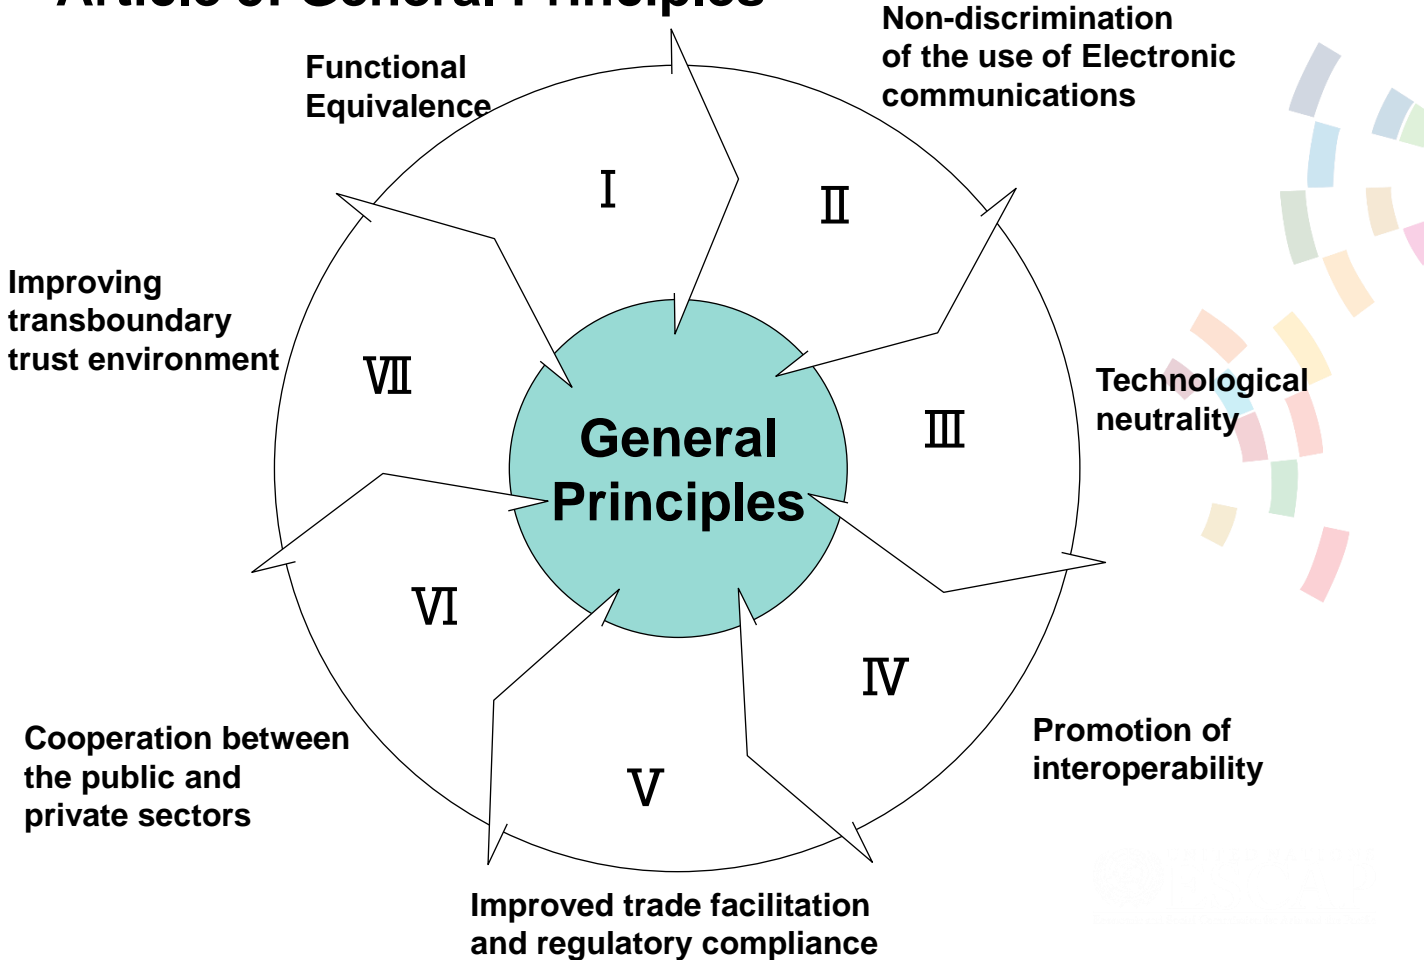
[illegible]

Functional Equivalence

Non-discrimination of the use of Electronic communications

I

II

Improving transboundary trust environment

VII

General Principles

III

Technological neutrality

VI

IV

V

Promotion of interoperability

Cooperation between the public and private sectors

Improved trade facilitation and regulatory compliance